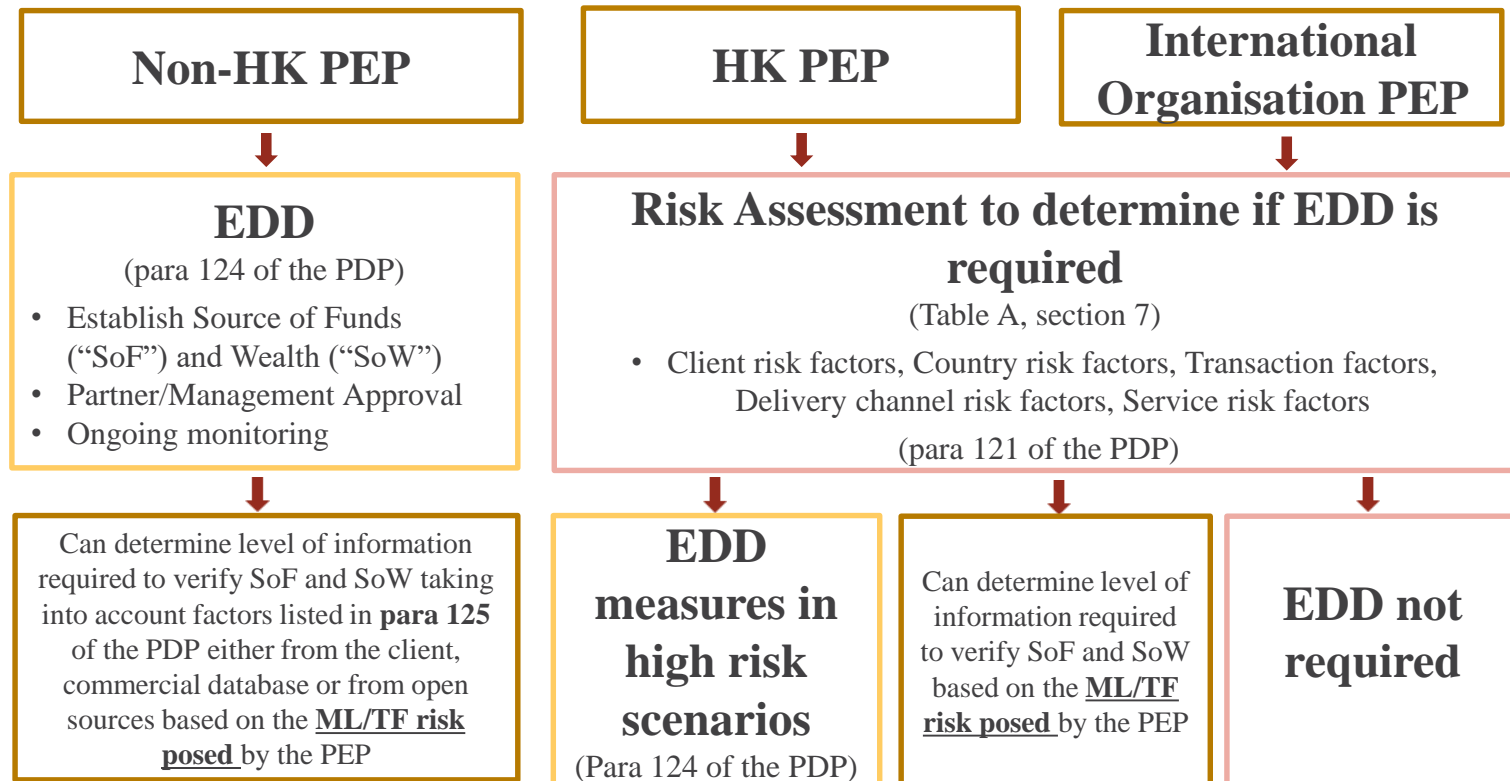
Non-HK PEP

HK PEP

International Organisation PEP

EDD
(para 124 of the PDP)
• Establish Source of Funds ("SoF") and Wealth ("SoW")
• Partner/Management Approval
• Ongoing monitoring

Risk Assessment to determine if EDD is required
(Table A, section 7)
• Client risk factors, Country risk factors, Transaction factors, Delivery channel risk factors, Service risk factors
(para 121 of the PDP)

Can determine level of information required to verify SoF and SoW taking into account factors listed in **para 125** of the PDP either from the client, commercial database or from open sources based on the **ML/TF risk posed** by the PEP

EDD measures in high risk scenarios
(Para 124 of the PDP)

Can determine level of information required to verify SoF and SoW based on the **ML/TF risk posed** by the PEP

EDD not required